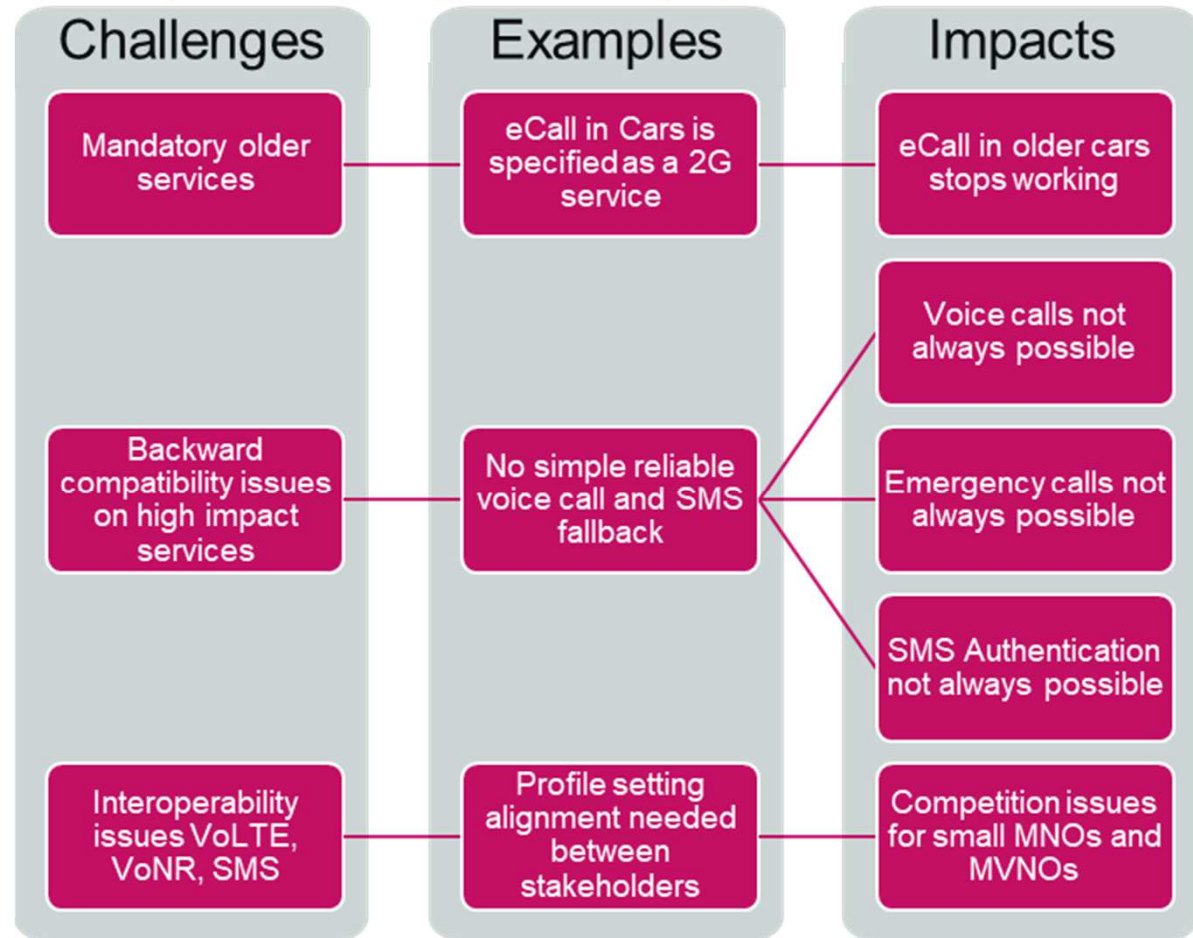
Challenges

Mandatory older services

Backward compatibility issues on high impact services

Interoperability issues VoLTE, VoNR, SMS

Examples

eCall in Cars is specified as a 2G service

No simple reliable voice call and SMS fallback

Profile setting alignment needed between stakeholders

Impacts

eCall in older cars stops working

Voice calls not always possible

Emergency calls not always possible

SMS Authentication not always possible

Competition issues for small MNOs and MVNOs